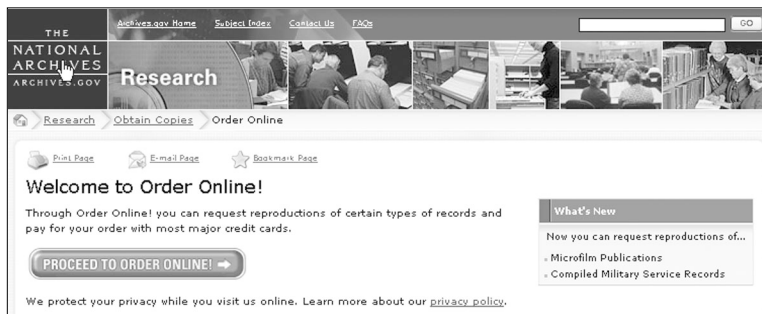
THE NATIONAL ARCHIVES ARCHIVES.GOV

Archives.gov Home Subject Index Contact Us FAQs

GO

Research

Research Obtain Copies Order Online

Print Page E-mail Page Bookmark Page

Welcome to Order Online!

Through Order Online! you can request reproductions of certain types of records and pay for your order with most major credit cards.

PROCEED TO ORDER ONLINE!

We protect your privacy while you visit us online. Learn more about our privacy policy.

What's New

Now you can request reproductions of...

Microfilm Publications

Compiled Military Service Records